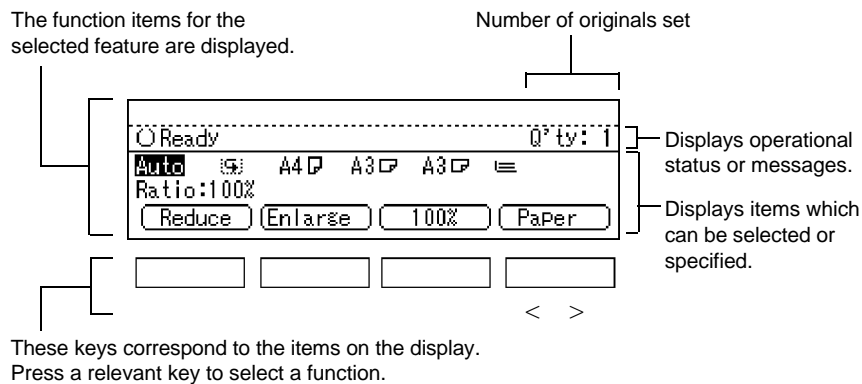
The function items for the selected feature are displayed.

Number of originals set

○Ready

Q'ty: 1

Displays operational status or messages.

Auto A4 A3 A3

Ratio:100%

Reduce

Enlarge

100%

Paper

Displays items which can be selected or specified.

< >

These keys correspond to the items on the display. Press a relevant key to select a function.